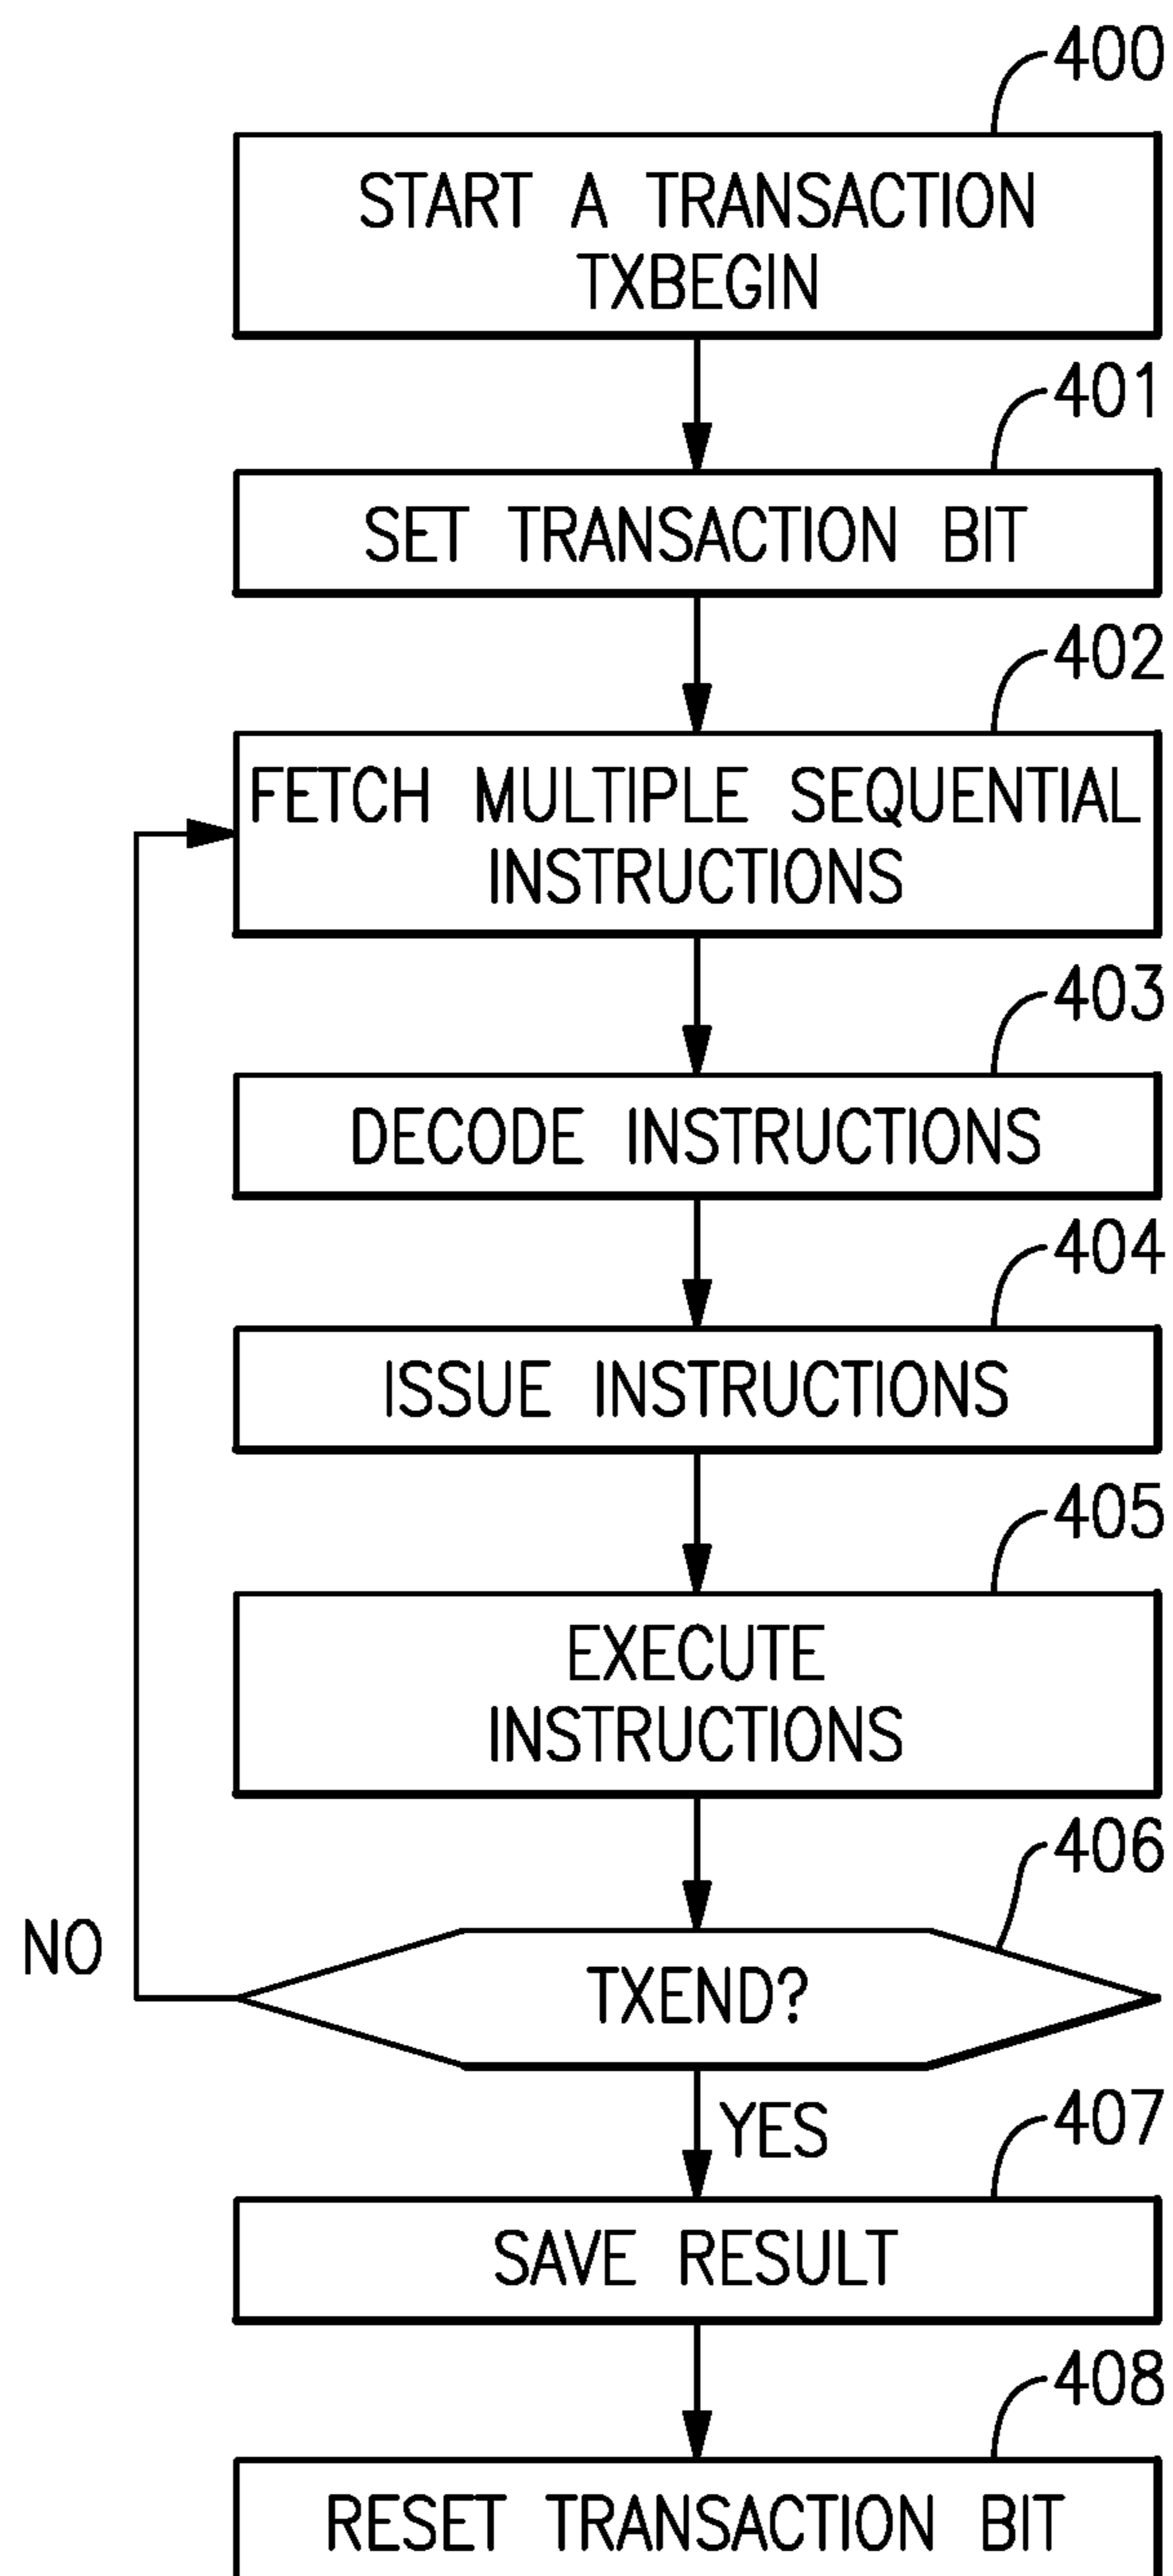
400

START A TRANSACTION TXBEGIN

401

SET TRANSACTION BIT

402

FETCH MULTIPLE SEQUENTIAL INSTRUCTIONS

403

DECODE INSTRUCTIONS

404

ISSUE INSTRUCTIONS

405

EXECUTE INSTRUCTIONS

406

NO

TXEND?

YES

407

SAVE RESULT

408

RESET TRANSACTION BIT